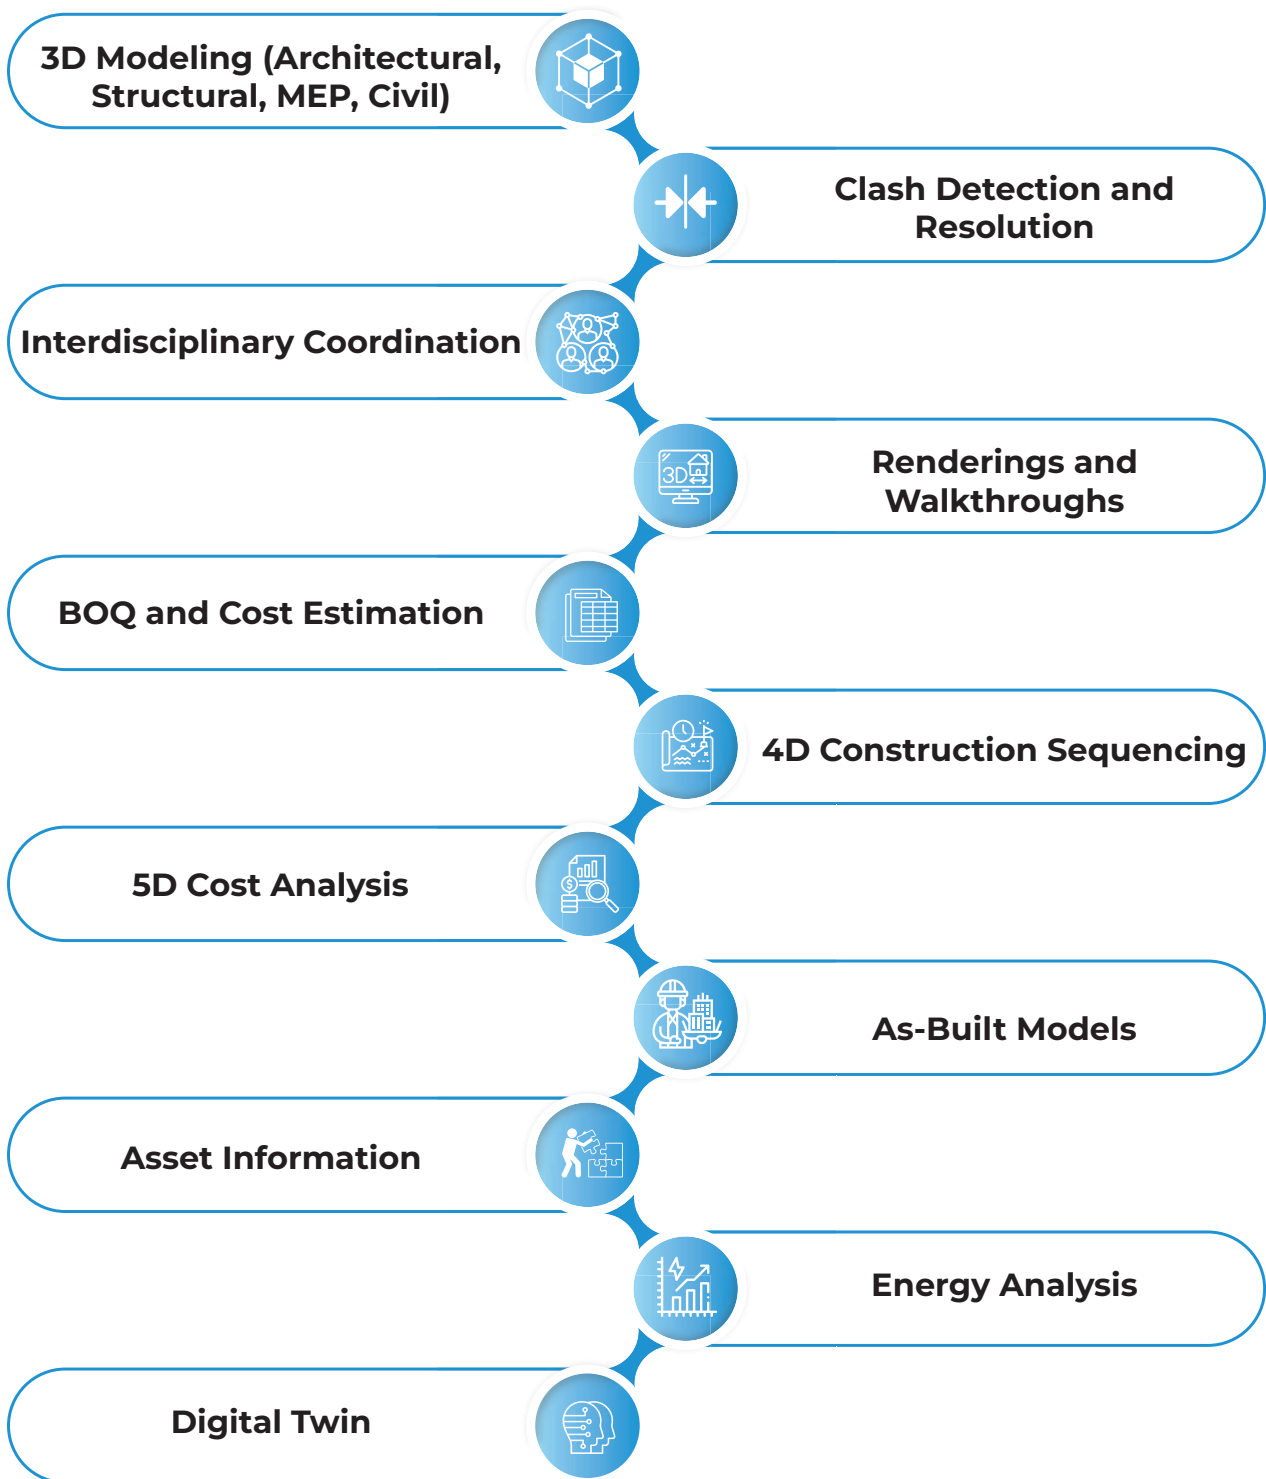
3D Modeling (Architectural, Structural, MEP, Civil)

Clash Detection and Resolution

Interdisciplinary Coordination

3D

Renderings and Walkthroughs

BOQ and Cost Estimation

4D Construction Sequencing

5D Cost Analysis

As-Built Models

Asset Information

Energy Analysis

Digital Twin